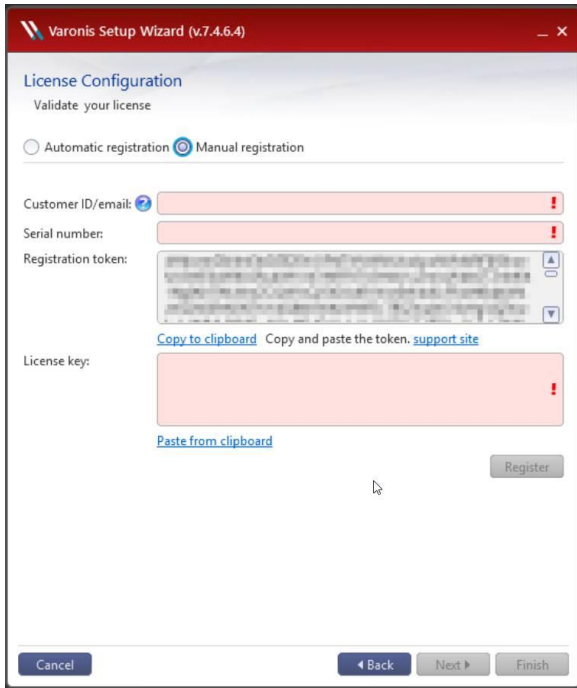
Varonis Setup Wizard (v.7.4.6.4)

_ ×

License Configuration
Validate your license

Automatic registration Manual registration

Customer ID/email: ?
!

Serial number:
!

Registration token: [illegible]

Copy to clipboard Copy and paste the token. support site

License key:
!

Paste from clipboard

Register

Cancel ◂Back Next ▸ Finish